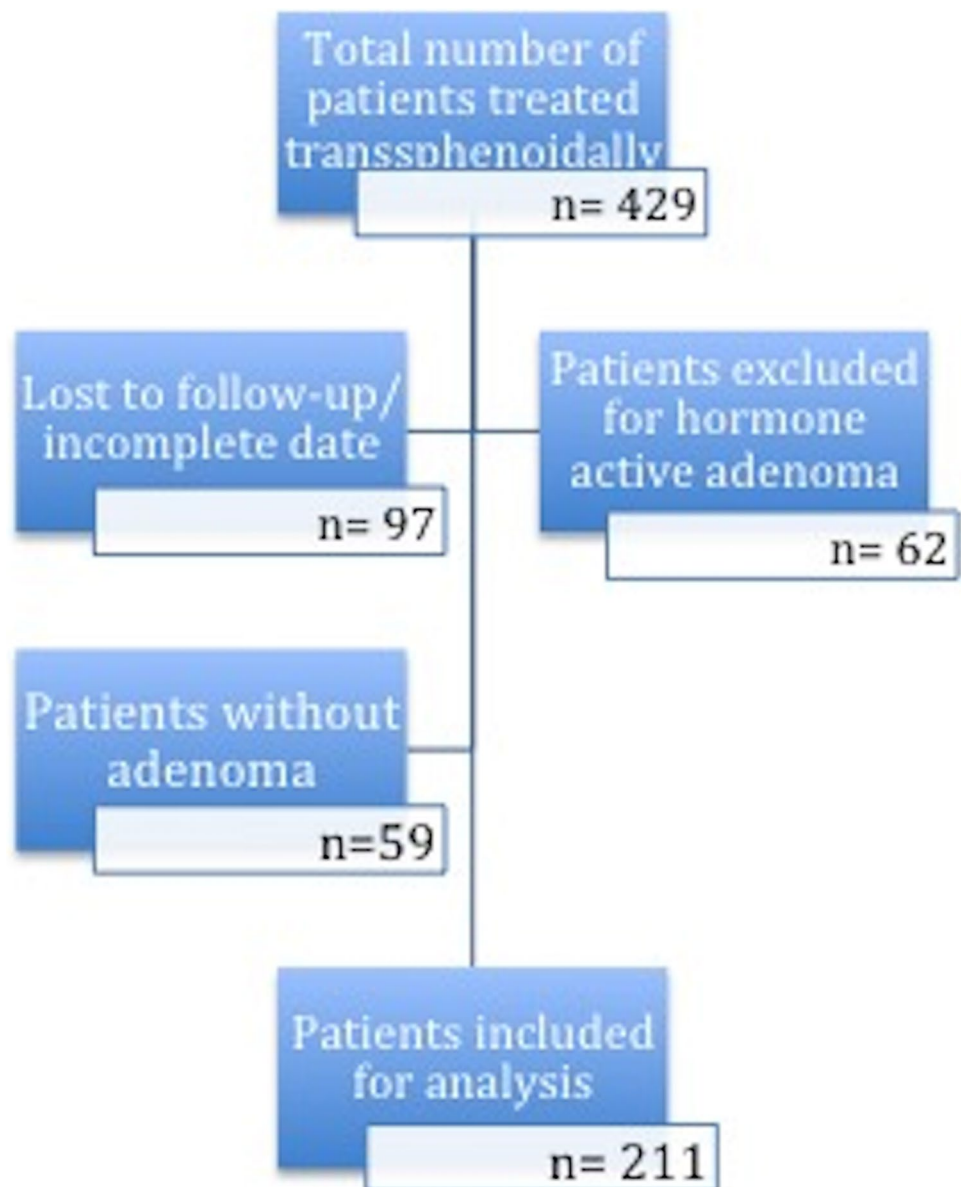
Total number of patients treated transsphenoidally

n= 429

Lost to follow-up/ incomplete date

n= 97

Patients excluded for hormone active adenoma

n= 62

Patients without adenoma

n=59

Patients included for analysis

n= 211